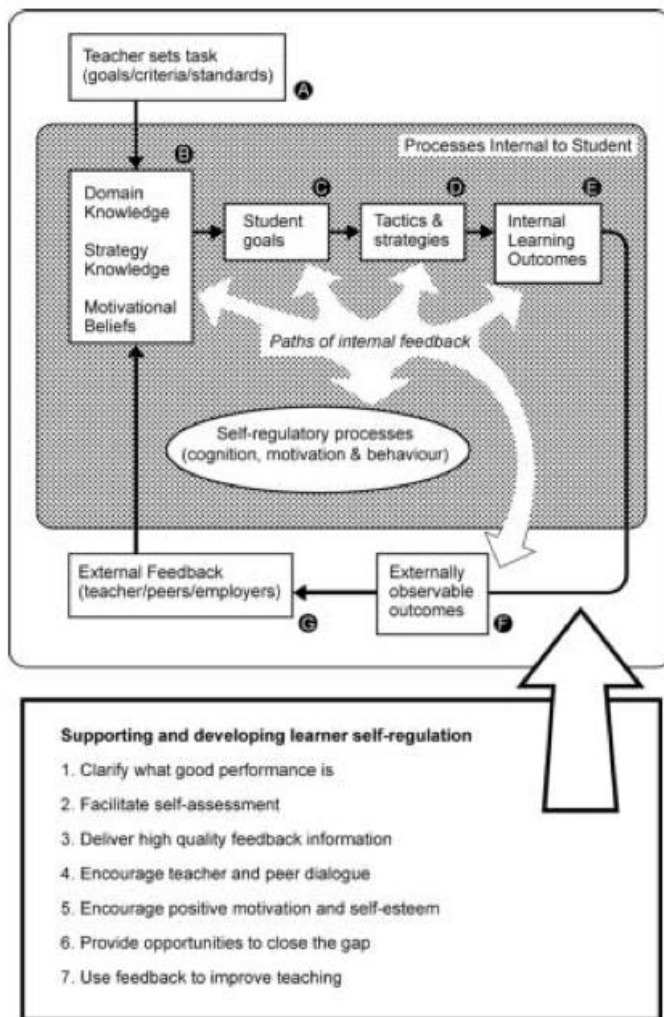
Teacher sets task (goals/criteria/standards)

A

Processes Internal to Student

B

Domain Knowledge

Strategy Knowledge

Motivational Beliefs

C

Student goals

D

Tactics & strategies

E

Internal Learning Outcomes

Paths of internal feedback

Self-regulatory processes (cognition, motivation & behaviour)

External Feedback (teacher/peers/employers)

G

Externally observable outcomes

F

Supporting and developing learner self-regulation

1. Clarify what good performance is

2. Facilitate self-assessment

3. Deliver high quality feedback information

4. Encourage teacher and peer dialogue

5. Encourage positive motivation and self-esteem

6. Provide opportunities to close the gap

7. Use feedback to improve teaching